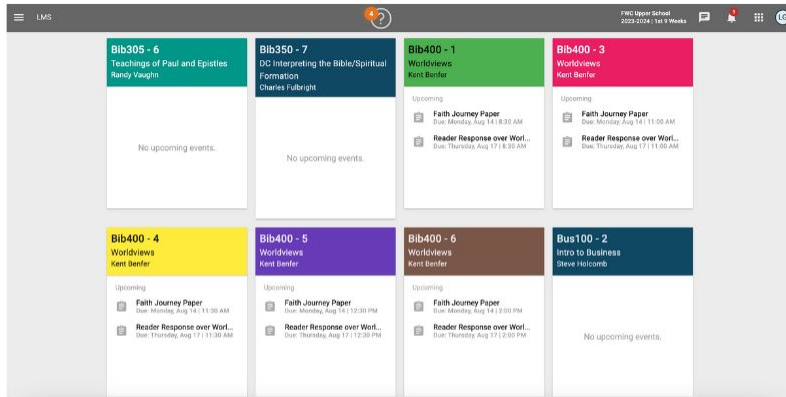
LMS

4

FWC Upper School
2023-2024 | 1st 9 Weeks

LG

Bib305 - 6
Teachings of Paul and Epistles
Randy Vaughn

No upcoming events.

Bib350 - 7
DC Interpreting the Bible/Spiritual Formation
Charles Fulbright

No upcoming events.

Bib400 - 1
Worldviews
Kent Benfer

Upcoming

Faith Journey Paper
Due: Monday, Aug 14 | 8:30 AM

Reader Response over Worl...
Due: Thursday, Aug 17 | 8:30 AM

Bib400 - 3
Worldviews
Kent Benfer

Upcoming

Faith Journey Paper
Due: Monday, Aug 14 | 11:00 AM

Reader Response over Worl...
Due: Thursday, Aug 17 | 11:00 AM

Bib400 - 4
Worldviews
Kent Benfer

Upcoming

Faith Journey Paper
Due: Monday, Aug 14 | 11:30 AM

Reader Response over Worl...
Due: Thursday, Aug 17 | 11:30 AM

Bib400 - 5
Worldviews
Kent Benfer

Upcoming

Faith Journey Paper
Due: Monday, Aug 14 | 12:30 PM

Reader Response over Worl...
Due: Thursday, Aug 17 | 12:30 PM

Bib400 - 6
Worldviews
Kent Benfer

Upcoming

Faith Journey Paper
Due: Monday, Aug 14 | 2:00 PM

Reader Response over Worl...
Due: Thursday, Aug 17 | 2:00 PM

Bus100 - 2
Intro to Business
Steve Holcomb

No upcoming events.